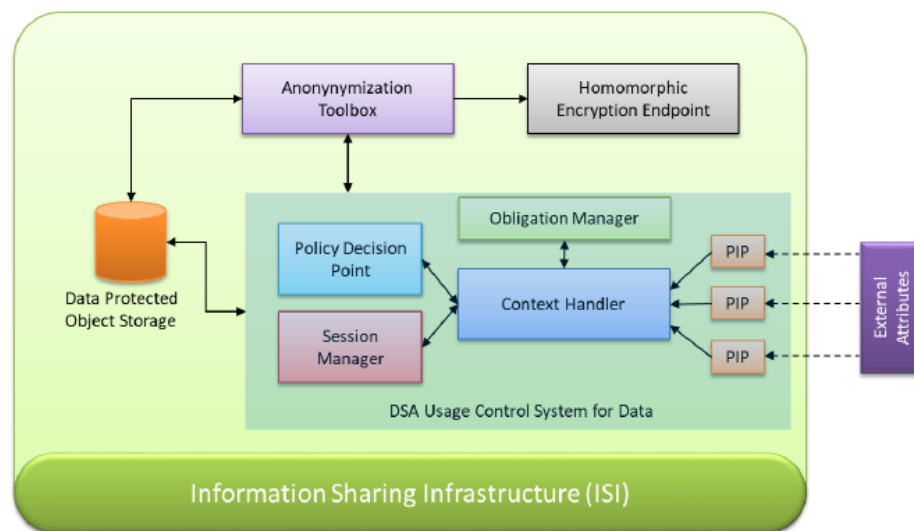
Anonynymization Toolbox

Homomorphic Encryption Endpoint

Obligation Manager

Policy Decision Point

Context Handler

Session Manager

PIP

PIP

PIP

External Attributes

Data Protected Object Storage

DSA Usage Control System for Data

Information Sharing Infrastructure (ISI)